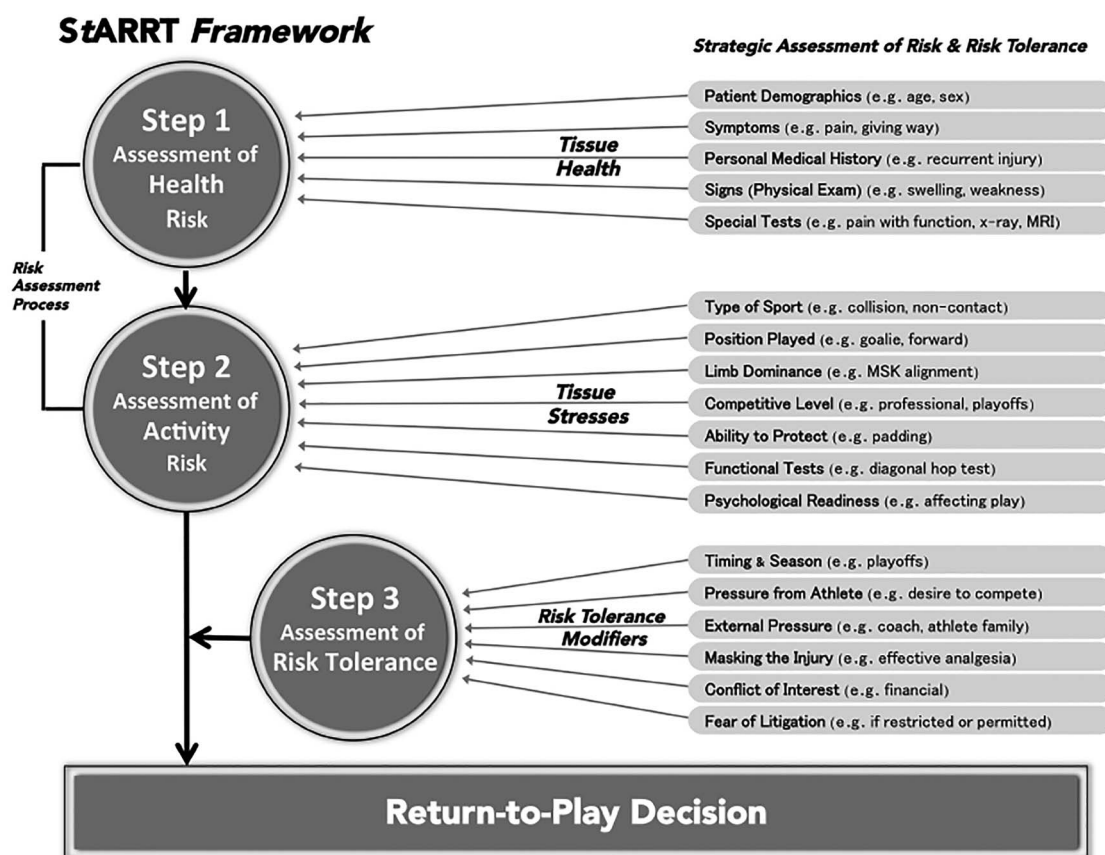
StARRT Framework

Strategic Assessment of Risk & Risk Tolerance

Step 1
Assessment of
Health
Risk

Tissue Health

Patient Demographics (e.g. age, sex)
Symptoms (e.g. pain, giving way)
Personal Medical History (e.g. recurrent injury)
Signs (Physical Exam) (e.g. swelling, weakness)
Special Tests (e.g. pain with function, x-ray, MRI)

Risk Assessment Process

Step 2
Assessment of
Activity
Risk

Tissue Stresses

Type of Sport (e.g. collision, non-contact)
Position Played (e.g. goalie, forward)
Limb Dominance (e.g. MSK alignment)
Competitive Level (e.g. professional, playoffs)
Ability to Protect (e.g. padding)
Functional Tests (e.g. diagonal hop test)
Psychological Readiness (e.g. affecting play)

Step 3
Assessment of
Risk Tolerance

Risk Tolerance Modifiers

Timing & Season (e.g. playoffs)
Pressure from Athlete (e.g. desire to compete)
External Pressure (e.g. coach, athlete family)
Masking the Injury (e.g. effective analgesia)
Conflict of Interest (e.g. financial)
Fear of Litigation (e.g. if restricted or permitted)

Return-to-Play Decision